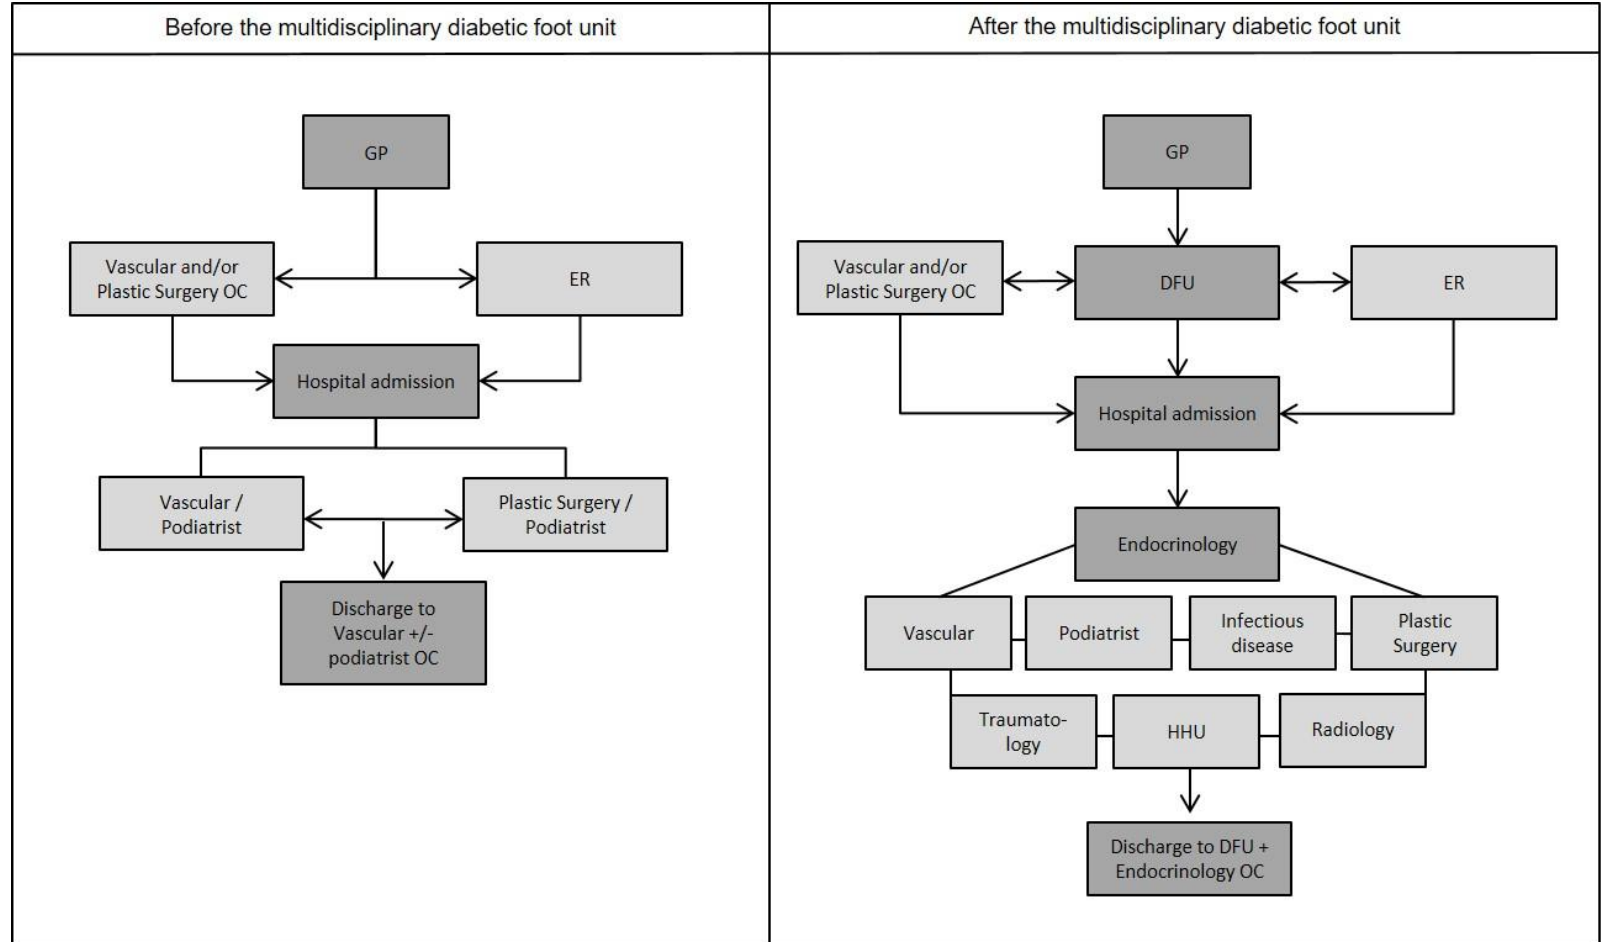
Before the multidisciplinary diabetic foot unit

GP

Vascular and/or Plastic Surgery OC

ER

Hospital admission

Vascular / Podiatrist

Plastic Surgery / Podiatrist

Discharge to Vascular +/- podiatrist OC

After the multidisciplinary diabetic foot unit

GP

Vascular and/or Plastic Surgery OC

DFU

ER

Hospital admission

Endocrinology

Vascular

Podiatrist

Infectious disease

Plastic Surgery

Traumatology

HHU

Radiology

Discharge to DFU + Endocrinology OC